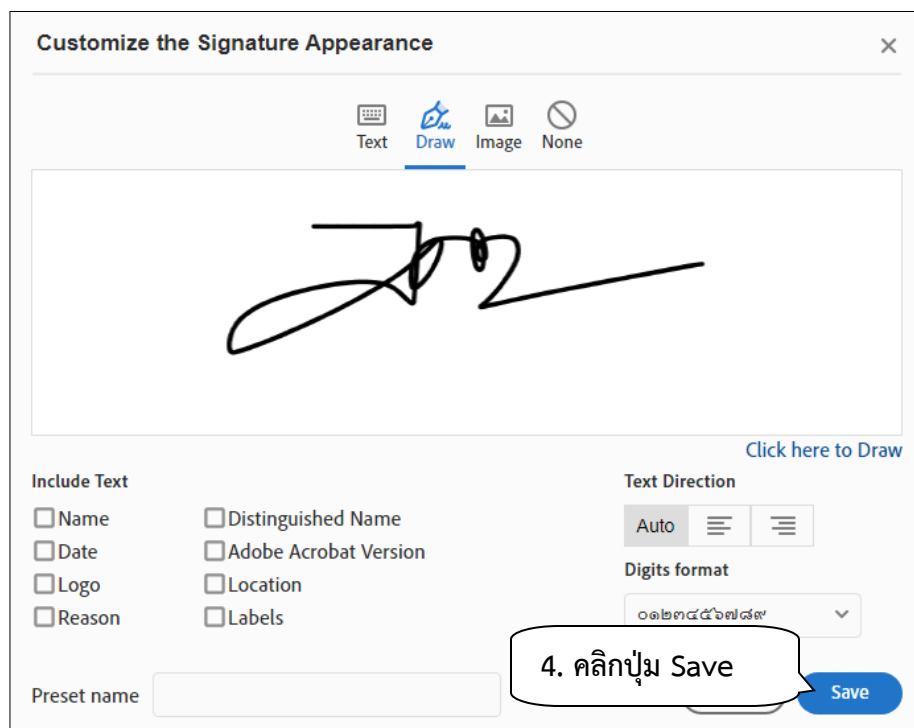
Customize the Signature Appearance

×

Text Draw Image None

Click here to Draw

Include Text

Name

Date

Logo

Reason

Distinguished Name

Adobe Acrobat Version

Location

Labels

Text Direction

Auto

Digits format

๐๑๒๓๔๕๖๗๘๙

4. คลิกปุ่ม Save

Preset name

Save